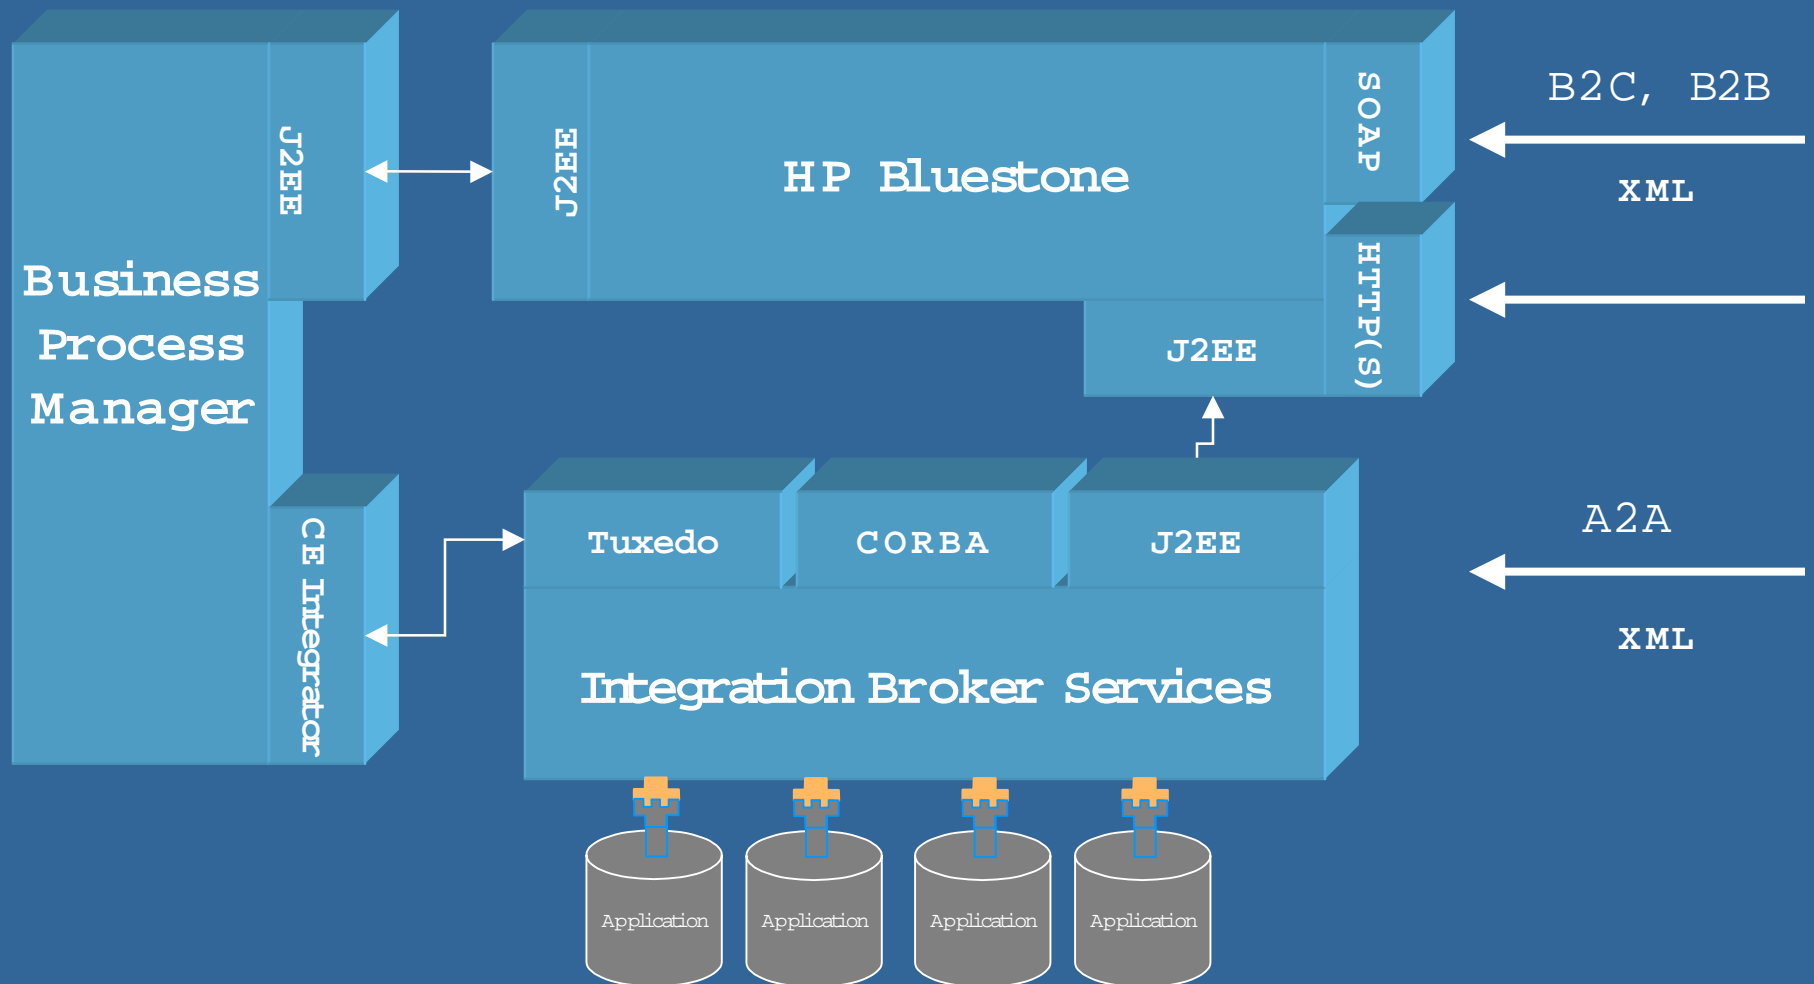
Business Process Manager

J2EE

CE Integrator

J2EE

HP Bluestone

SOAP

HTTP(S)

J2EE

B2C, B2B

XML

Tuxedo

CORBA

J2EE

Integration Broker Services

A2A

XML

Application

Application

Application

Application